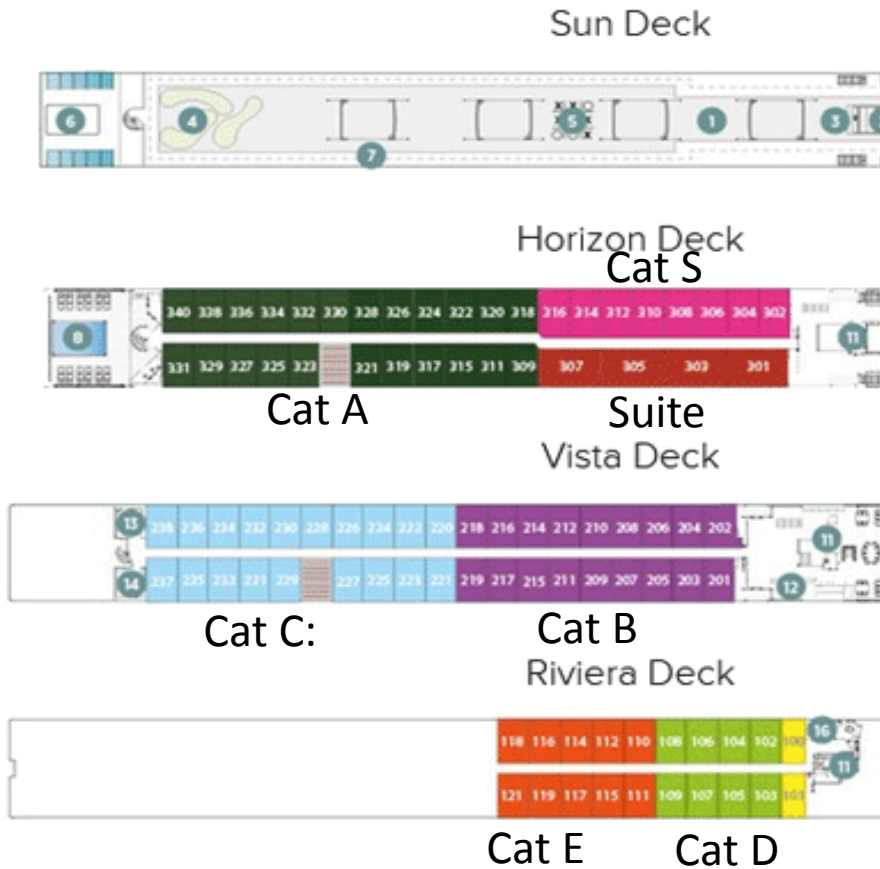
Sun Deck

6 4 7 5 1 3

Horizon Deck
Cat S

340 338 336 334 332 330 328 326 324 322 320 318 316 314 312 310 308 306 304 302

8 11

331 329 327 325 323 321 319 317 315 311 309 307 305 303 301

Cat A
Suite

Vista Deck

13 236 236 224 232 230 228 226 224 222 220 218 216 214 212 210 208 206 204 202 11

14 237 225 233 231 229 227 225 223 221 219 217 215 211 209 207 205 203 201 12

Cat C:
Cat B

Riviera Deck

118 116 114 112 110 108 106 104 102 100 16

121 119 117 115 111 109 107 105 103 101 11

Cat E
Cat D